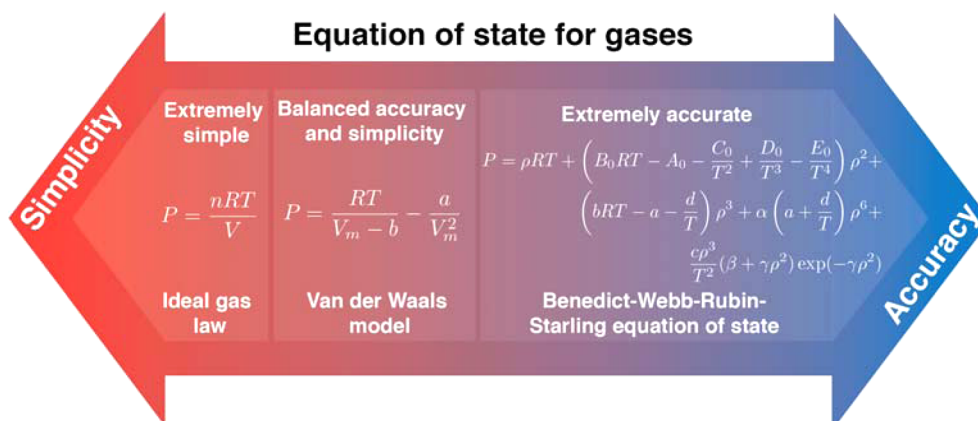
Equation of state for gases

Simplicity

Extremely simple

$P = \frac{nRT}{V}$

Ideal gas law

Balanced accuracy and simplicity

$P = \frac{RT}{V_m - b} - \frac{a}{V_m^2}$

Van der Waals model

Extremely accurate

$P = \rho RT + \left(B_0 RT - A_0 - \frac{C_0}{T^2} + \frac{D_0}{T^3} - \frac{E_0}{T^4}\right)\rho^2 +$
$\left(bRT - a - \frac{d}{T}\right)\rho^3 + \alpha\left(a + \frac{d}{T}\right)\rho^6 +$
$\frac{c\rho^3}{T^2}(\beta + \gamma\rho^2)\exp(-\gamma\rho^2)$

Benedict-Webb-Rubin-Starling equation of state

Accuracy